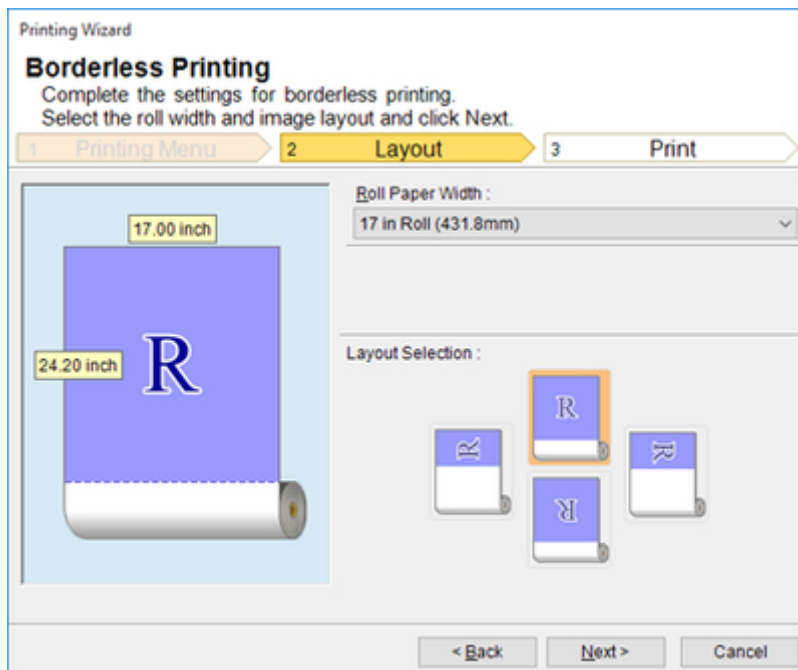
Printing Wizard

Borderless Printing

Complete the settings for borderless printing.
Select the roll width and image layout and click Next.

1 Printing Menu
2 Layout
3 Print

17.00 inch

24.20 inch

R

Roll Paper Width :

17 in Roll (431.8mm)

Layout Selection :

R

R

R

R

< Back

Next >

Cancel